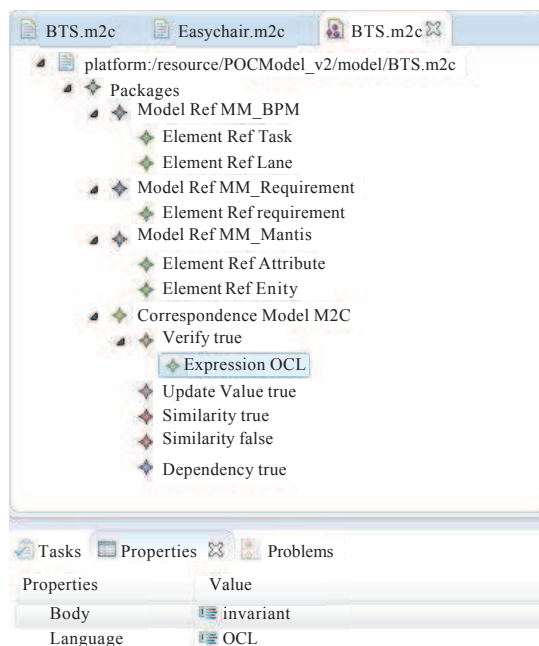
BTS.m2c Easychair.m2c BTS.m2c

platform:/resource/POCModel_v2/model/BTS.m2c
Packages
Model Ref MM_BPM
Element Ref Task
Element Ref Lane
Model Ref MM_Requirement
Element Ref requirement
Model Ref MM_Mantis
Element Ref Attribute
Element Ref Enity
Correspondence Model M2C
Verify true
Expression OCL
Update Value true
Similarity true
Similarity false
Dependency true

Tasks Properties Problems

| Properties | Value |
|---|---|
| Body | invariant |
| Language | OCL |